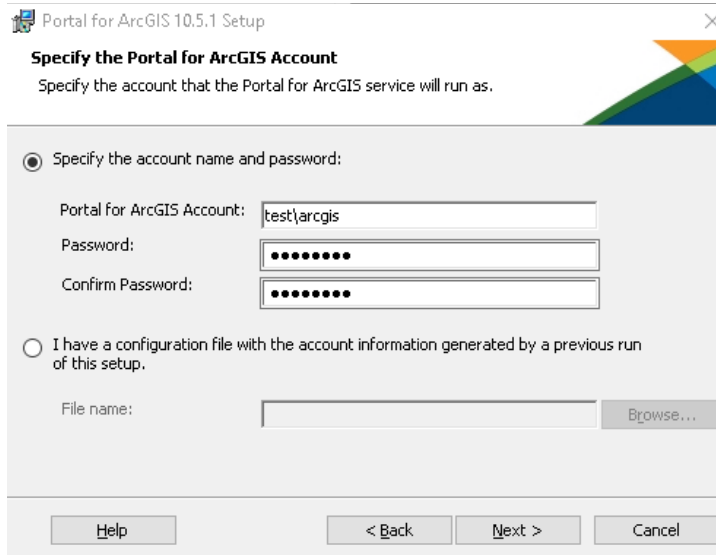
Portal for ArcGIS 10.5.1 Setup

Specify the Portal for ArcGIS Account

Specify the account that the Portal for ArcGIS service will run as.

Specify the account name and password:

Portal for ArcGIS Account: test\arcgis

Password: ••••••••

Confirm Password: ••••••••

I have a configuration file with the account information generated by a previous run of this setup.

File name:

Browse...

Help

< Back

Next >

Cancel